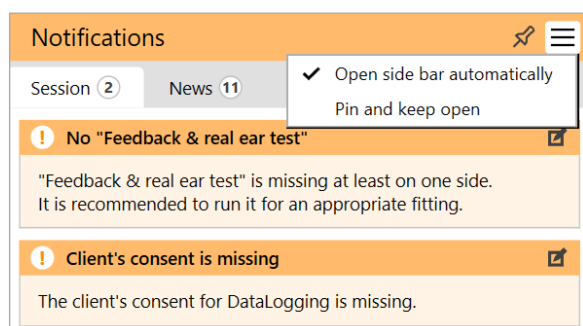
Notifications

Session 2

News 11

✔ Open side bar automatically

Pin and keep open

! No "Feedback & real ear test"

"Feedback & real ear test" is missing at least on one side. It is recommended to run it for an appropriate fitting.

! Client's consent is missing

The client's consent for DataLogging is missing.